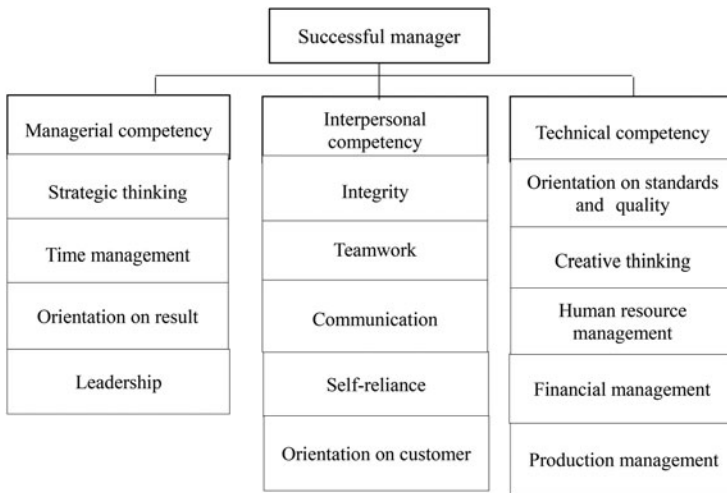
Successful manager

Managerial competency

Strategic thinking

Time management

Orientation on result

Leadership

Interpersonal competency

Integrity

Teamwork

Communication

Self-reliance

Orientation on customer

Technical competency

Orientation on standards and quality

Creative thinking

Human resource management

Financial management

Production management